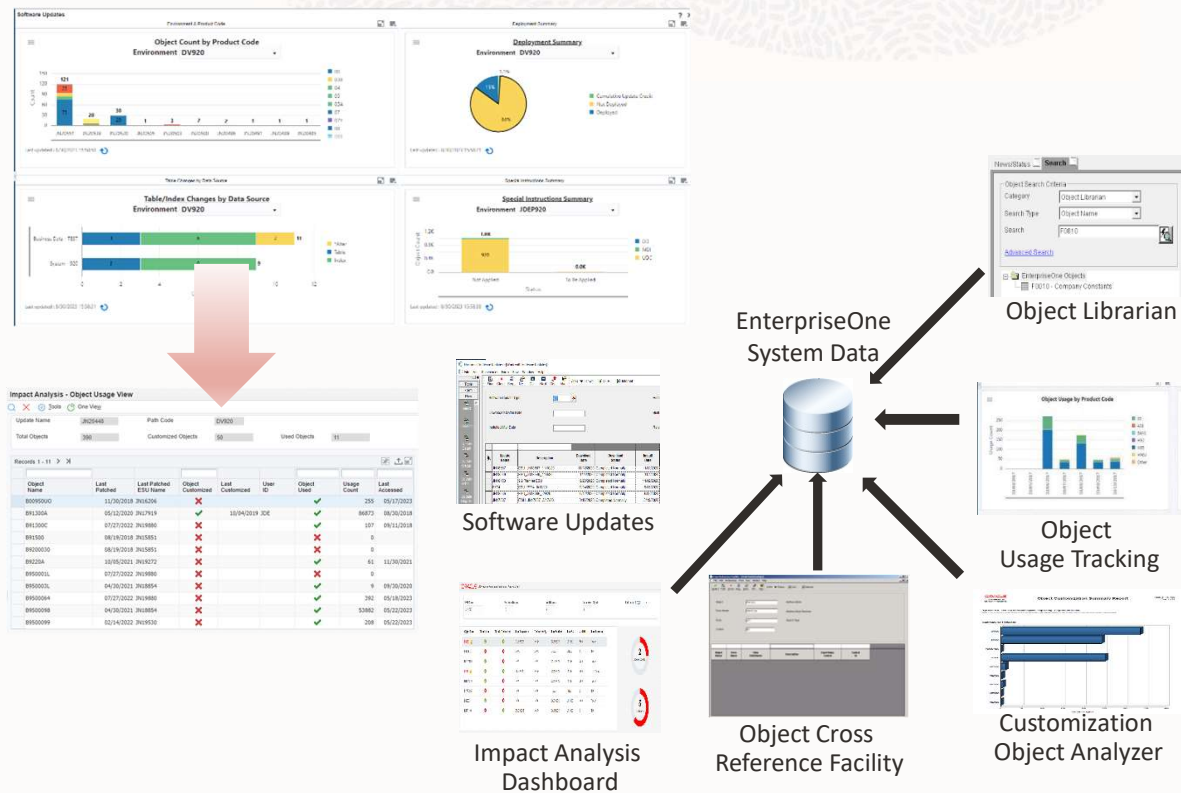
Software Updates

Environment & Product Code

Object Count by Product Code
Environment DV920

121

Deployment Summary

Deployment Summary
Environment DV920

Cumulative Update Code
Not Deployed
Deployed

Table Changes by Data Source

Table/Index Changes by Data Source
Environment DV920

Business Data
System

Special Instructions Summary

Special Instructions Summary
Environment JDEP920

Not Applied
To Be Applied

Impact Analysis - Object Usage View

| Object Name | Last Patched | Last Patched ESU Name | Object Customized | Last Customized | User ID | Object Used | Usage Count | Last Accessed |
|---|---|---|---|---|---|---|---|---|
| B0095000 | 11/30/2018 | JN16206 | ✗ | | | ✓ | 255 | 05/17/2023 |
| B91300A | 05/12/2020 | JN17919 | ✓ | 10/04/2019 | JDE | ✓ | 86873 | 08/30/2018 |
| B91300C | 07/27/2022 | JN19880 | ✗ | | | ✓ | 107 | 09/11/2018 |
| B91500 | 08/19/2018 | JN15851 | ✗ | | | ✗ | 0 | |
| B9200030 | 08/19/2018 | JN15851 | ✗ | | | ✗ | 0 | |
| B9220A | 10/05/2021 | JN19272 | ✗ | | | ✓ | 61 | 11/30/2021 |
| B95001L | 07/27/2022 | JN19880 | ✗ | | | ✗ | 0 | |
| B95003L | 04/30/2021 | JN18854 | ✗ | | | ✓ | 9 | 09/30/2020 |
| B9500084 | 07/27/2022 | JN19880 | ✗ | | | ✓ | 292 | 05/18/2023 |
| B9500098 | 04/30/2021 | JN18854 | ✗ | | | ✓ | 53882 | 05/22/2023 |
| B9500099 | 02/14/2022 | JN19530 | ✗ | | | ✓ | 269 | 05/22/2023 |

Software Updates

Impact Analysis Dashboard

EnterpriseOne System Data

Object Cross Reference Facility

News/Stats Search
Object Search Criteria
Category Object Librarian
Search Type Object Name
Search F0010
Advanced Search
EnterpriseOne Objects
F0010 - Company Constants

Object Librarian

Object Usage by Product Code

Object Usage Tracking

Object Customization Summary Report

Customization Object Analyzer